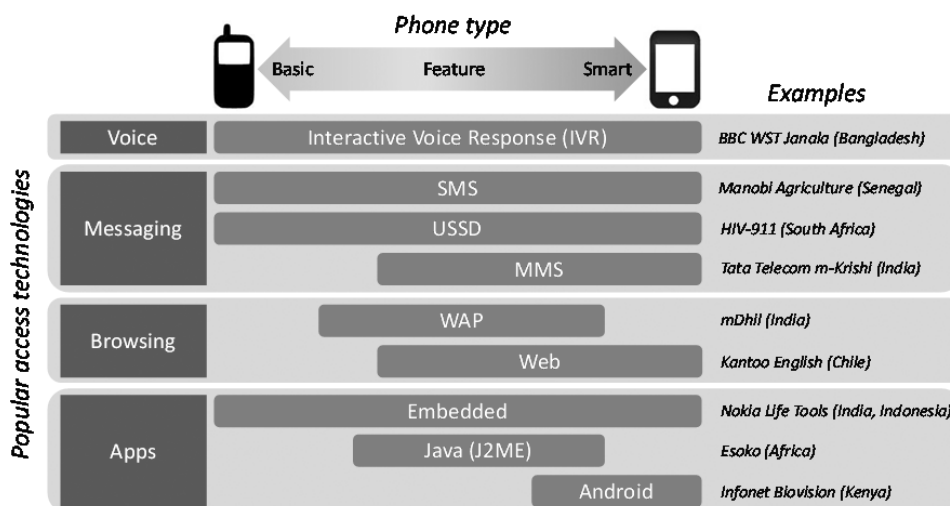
Phone type

Basic Feature Smart

Examples

Popular access technologies

Voice
Interactive Voice Response (IVR)
BBC WST Janala (Bangladesh)

Messaging
SMS
Manobi Agriculture (Senegal)
USSD
HIV-911 (South Africa)
MMS
Tata Telecom m-Krishi (India)

Browsing
WAP
mDhil (India)
Web
Kantoo English (Chile)

Apps
Embedded
Nokia Life Tools (India, Indonesia)
Java (J2ME)
Esoko (Africa)
Android
Infonet Biovision (Kenya)